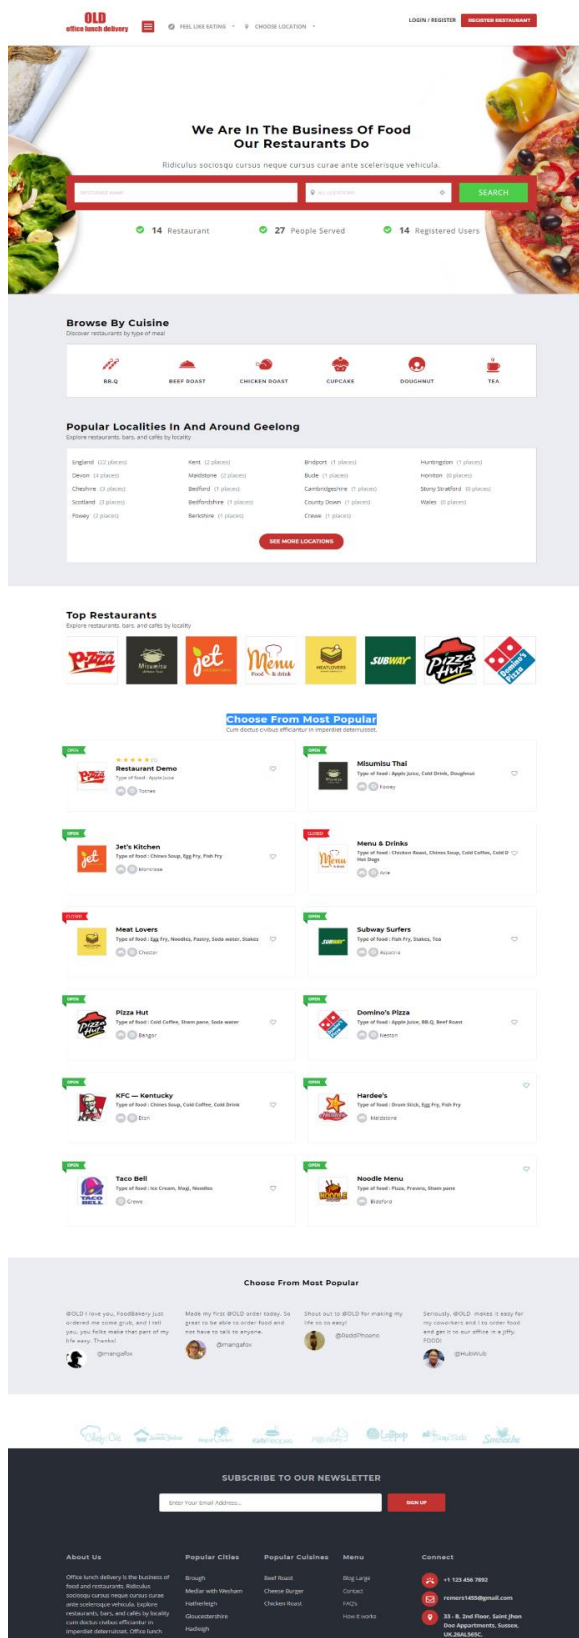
OLD
office lunch delivery

FEEL LIKE EATING

CHOOSE LOCATION

LOGIN / REGISTER

REGISTER RESTAURANT

We Are In The Business Of Food
Our Restaurants Do

Ridiculus sociosqu cursus neque cursus curae ante scelerisque vehicula.

SEARCH

14 Restaurant

27 People Served

14 Registered Users

Browse By Cuisine
Discover restaurants by type of meal

BB.Q

BEEF ROAST

CHICKEN ROAST

CUPCAKE

DOUGHNUT

TEA

Popular Localities In And Around Geelong
Explore restaurants, bars, and cafés by locality

England (22 places)
Devon (4 places)
Cheshire (3 places)
Scotland (3 places)
Fowey (3 places)

Kent (2 places)
Maidstone (2 places)
Bedford (1 places)
Bedfordshire (1 places)
Berkshire (1 places)

Bridport (1 places)
Bude (1 places)
Cambridgeshire (1 places)
County Down (1 places)
Crewe (1 places)

Huntington (1 places)
Honiton (0 places)
Stony Stratford (0 places)
Wales (0 places)

SEE MORE LOCATIONS

Top Restaurants
Explore restaurants, bars, and cafés by locality

Choose From Most Popular
Cum doctus civibus efficiantur in imperdiet deterruisset.

OPEN
Restaurant Demo
Type of food : Apple Juice
Totnes

OPEN
Misumisu Thai
Type of food : Apple Juice, Cold Drink, Doughnut
Fowey

OPEN
Jet's Kitchen
Type of food : Chines Soup, Egg Fry, Fish Fry
Honiton

CLOSED
Menu & Drinks
Type of food : Chicken Roast, Chines Soup, Cold Coffee, Cold D Hot Dogs
Arie

CLOSED
Meat Lovers
Type of food : Egg Fry, Noodles, Pastry, Soda water, Stakes
Chester

OPEN
Subway Surfers
Type of food : Fish Fry, Stakes, Tea
Appania

OPEN
Pizza Hut
Type of food : Cold Coffee, Shem pane, Soda water
Bangor

OPEN
Domino's Pizza
Type of food : Apple Juice, BB.Q, Beef Roast
Neston

OPEN
KFC — Kentucky
Type of food : Chines Soup, Cold Coffee, Cold Drink
Eton

OPEN
Hardee's
Type of food : Drum Stick, Egg Fry, Fish Fry
Maidstone

OPEN
Taco Bell
Type of food : Ice Cream, Magi, Noodles
Crewe

OPEN
Noodle Menu
Type of food : Pizza, Prawns, Shem pane
Bideford

Choose From Most Popular

@OLD I love you, FoodBakery just ordered me some grub, and I tell you, you folks make that part of my life easy. Thanks!
@mangafox

Made my first @OLD order today. So great to be able to order food and not have to talk to anyone.
@mangafox

Shout out to @OLD for making my life so so easy!
@RoddPhoenix

Seriously, @OLD makes it easy for my coworkers and I to order food and get it to our office in a jiffy. FOOD!
@HubWub

SUBSCRIBE TO OUR NEWSLETTER

Enter Your Email Address...

SIGN UP

About Us
Office lunch delivery is the business of food and restaurants. Ridiculus sociosqu cursus neque cursus curae ante scelerisque vehicula. Explore restaurants, bars, and cafés by locality cum doctus civibus efficiantur in imperdiet deterruisset. Office lunch

Popular Cities
Brough
Medlar with Wexham
Hatherleigh
Gloucestershire
Hadleigh

Popular Cuisines
Beef Roast
Cheese Burger
Chicken Roast

Menu
Blog Large
Contact
FAQ's
How it works

Connect
+1 123 456 7892
remers1455@gmail.com
33 - B, 2nd Floor, Saint Jhon Doe Appartments, Sussex, UK.26AL565C.